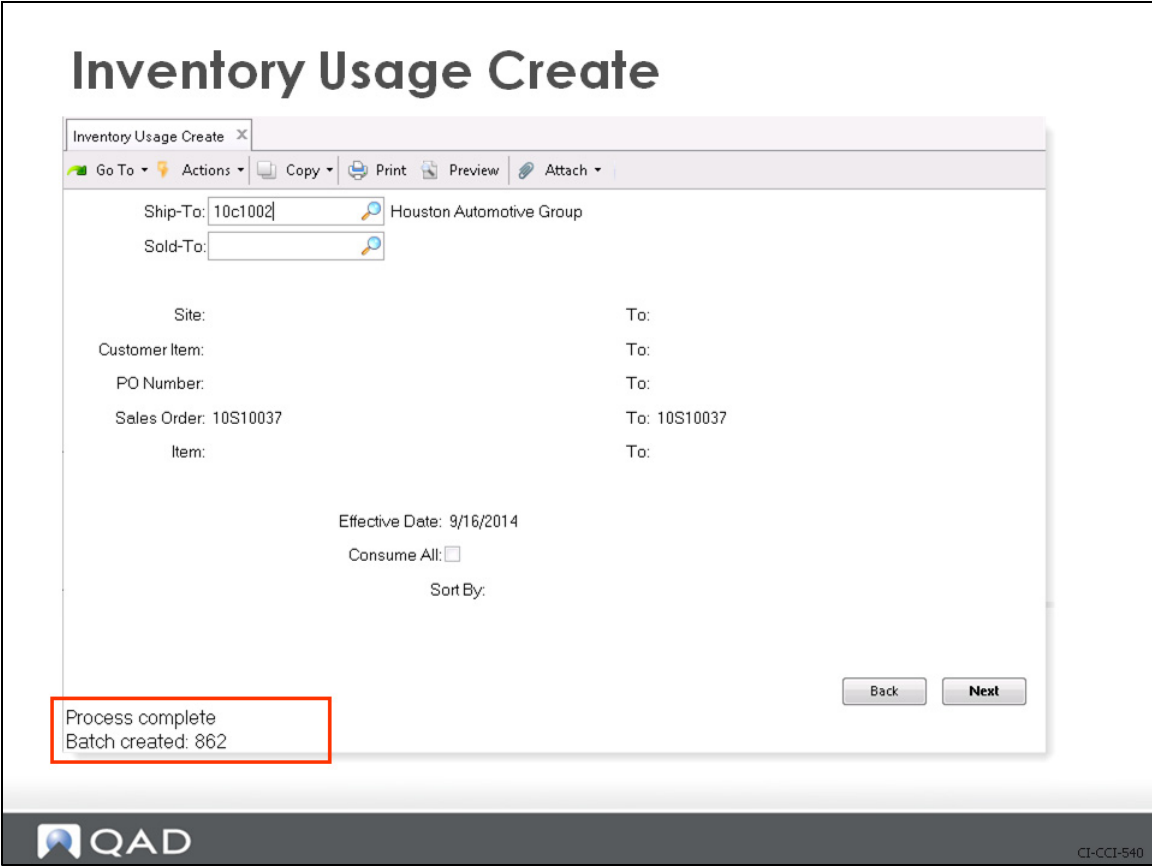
Inventory Usage Create

Inventory Usage Create ×

Go To ▾ Actions ▾ Copy ▾ Print Preview Attach ▾

Ship-To: 10c1002 Houston Automotive Group

Sold-To:

Site: To:

Customer Item: To:

PO Number: To:

Sales Order: 10S10037 To: 10S10037

Item: To:

Effective Date: 9/16/2014

Consume All:

Sort By:

Back Next

Process complete
Batch created: 862

QAD

CI-CCI-540